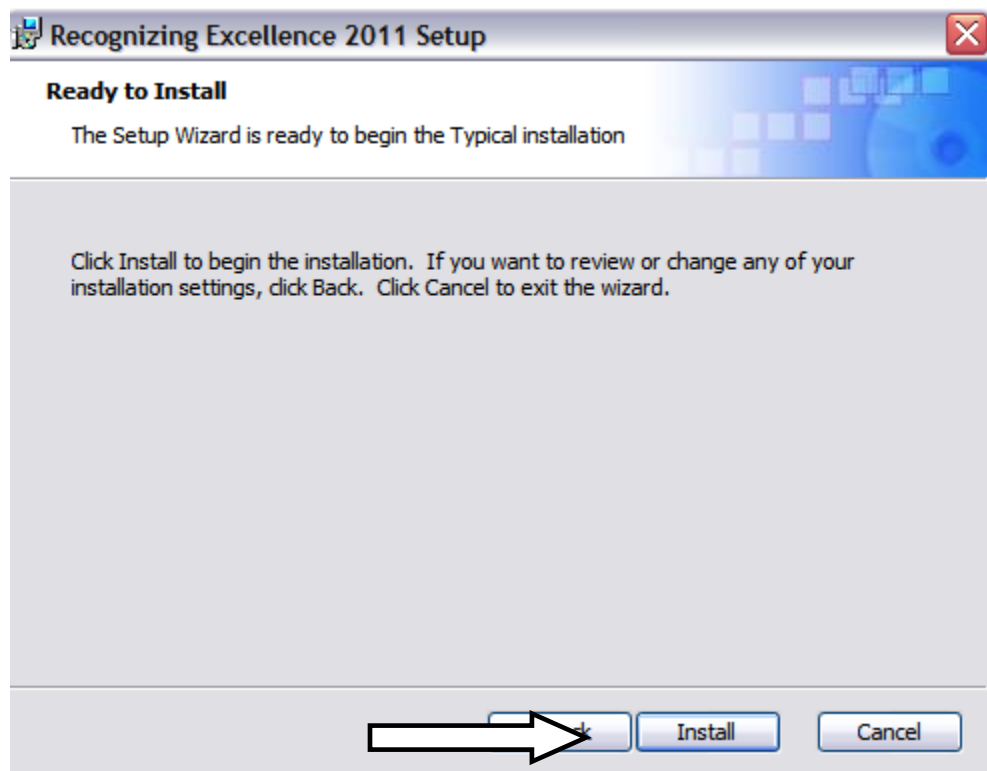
Recognizing Excellence 2011 Setup

Ready to Install

The Setup Wizard is ready to begin the Typical installation

Click Install to begin the installation. If you want to review or change any of your installation settings, click Back. Click Cancel to exit the wizard.

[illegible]k Install Cancel